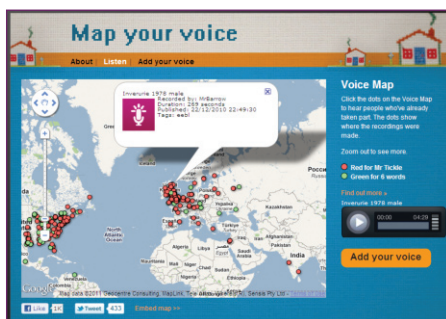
Map your voice

About | Listen | Add your voice

Inverurie 1976 male
Recorded by: MrBarrow
Duration: 289 seconds
Published: 22/12/2010 22:49:30
Tags: eebl

Voice Map

Click the dots on the Voice Map to hear people who've already taken part. The dots show where the recordings were made.

Zoom out to see more.

Red for Mr Tickle
Green for 6 words

Find out more »

Inverurie 1976 male

00:00 04:29

Add your voice

Libya Egypt Algeria Sudan Turkey Iraq Iran

Map data ©2011 Geocentre Consulting, MapLink, Tele Atlas, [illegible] Sensis Pty Ltd

Like 14 Tweet 433 Embed map >>